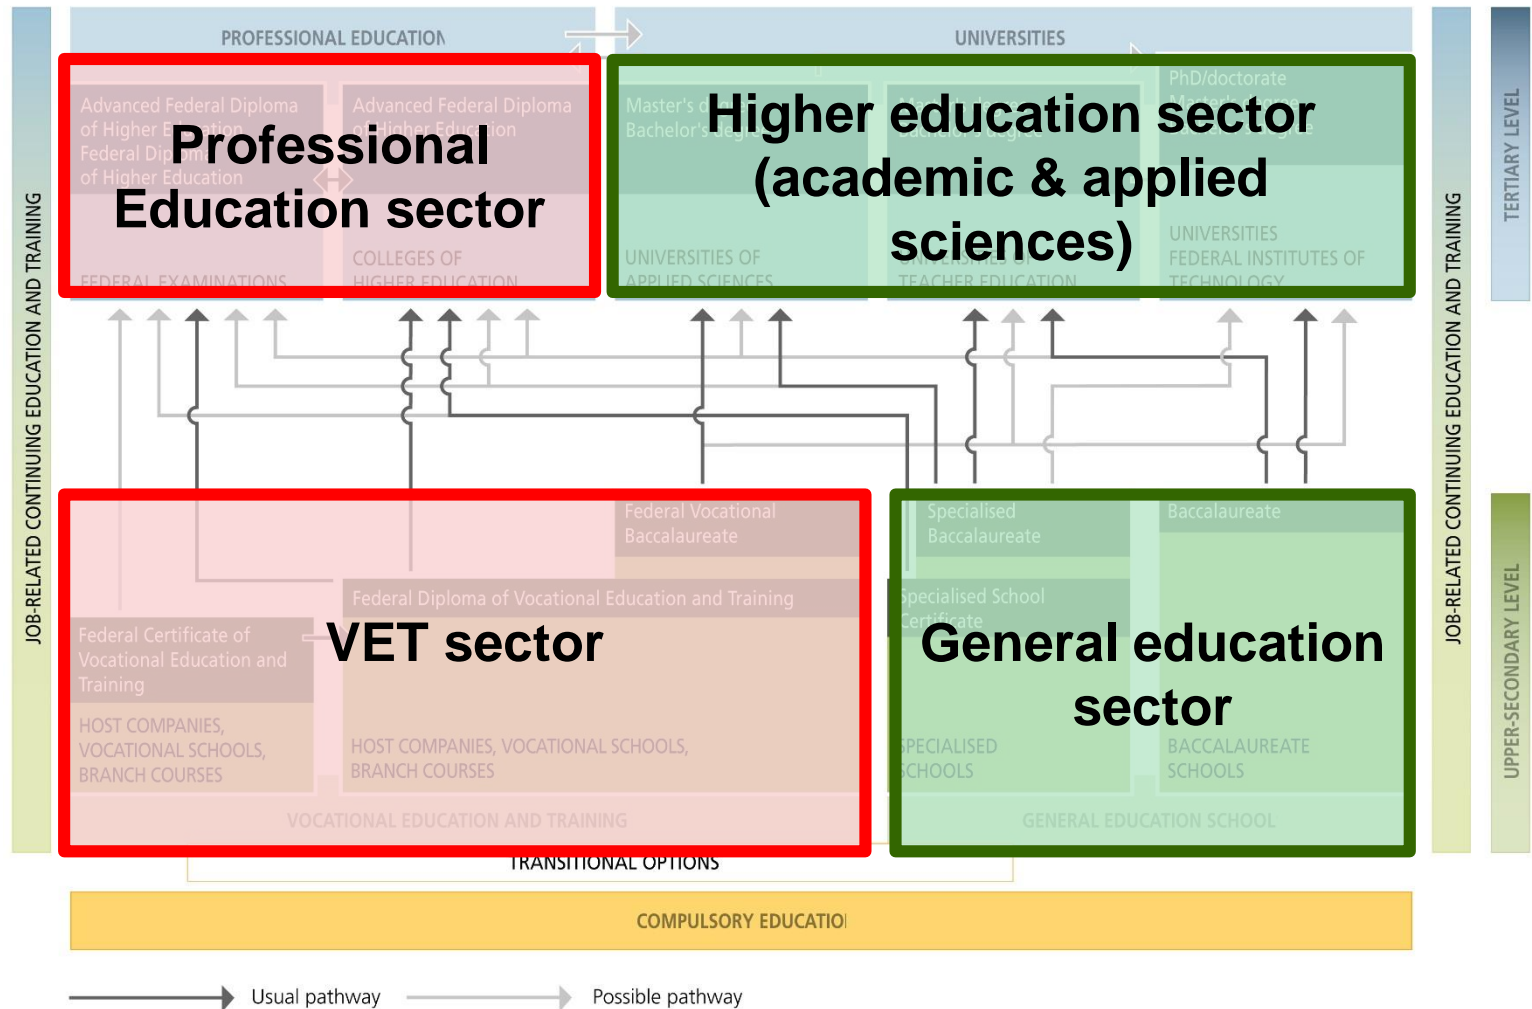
PROFESSIONAL EDUCATION

UNIVERSITIES

TERTIARY LEVEL

Advanced Federal Diploma of Higher Education
Federal Diploma of Higher Education

FEDERAL EXAMINATIONS

Advanced Federal Diploma of Higher Education

COLLEGES OF HIGHER EDUCATION

Professional Education sector

Master's d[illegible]
Bachelor's degree

UNIVERSITIES OF APPLIED SCIENCES

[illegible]
TEACHER EDUCATION

PhD/doctorate

UNIVERSITIES
FEDERAL INSTITUTES OF TECHNOLOGY

Higher education sector (academic & applied sciences)

JOB-RELATED CONTINUING EDUCATION AND TRAINING

JOB-RELATED CONTINUING EDUCATION AND TRAINING

Federal Vocational Baccalaureate

Federal Diploma of Vocational Education and Training

Federal Certificate of Vocational Education and Training

HOST COMPANIES, VOCATIONAL SCHOOLS, BRANCH COURSES

HOST COMPANIES, VOCATIONAL SCHOOLS, BRANCH COURSES

VET sector

VOCATIONAL EDUCATION AND TRAINING

Specialised Baccalaureate

Specialised School Certificate

Baccalaureate

SPECIALISED SCHOOLS

BACCALAUREATE SCHOOLS

General education sector

GENERAL EDUCATION SCHOOL

UPPER-SECONDARY LEVEL

TRANSITIONAL OPTIONS

COMPULSORY EDUCATIO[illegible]

Usual pathway

Possible pathway